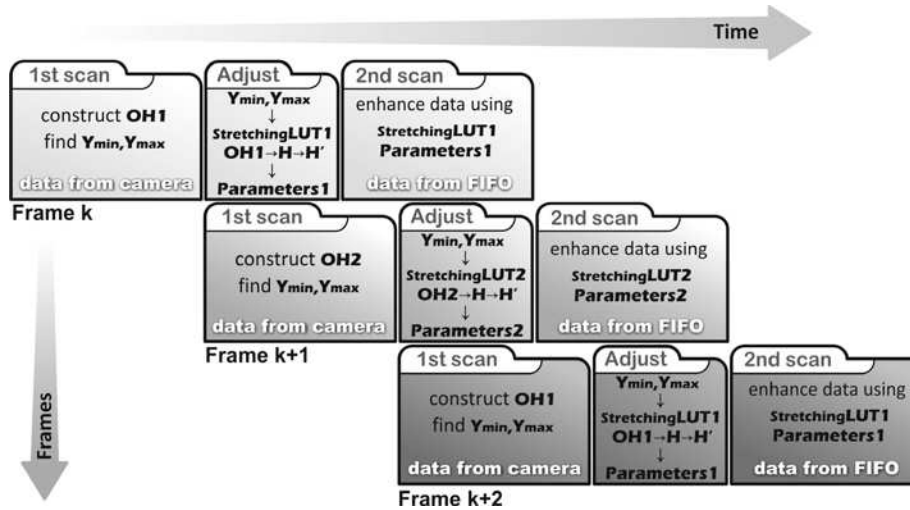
Time

1st scan
construct OH1
find $Y_{min}, Y_{max}$
data from camera
Frame k

Adjust
$Y_{min}, Y_{max}$
↓
StretchingLUT1
OH1→H→H′
↓
Parameters1

2nd scan
enhance data using
StretchingLUT1
Parameters1
data from FIFO

1st scan
construct OH2
find $Y_{min}, Y_{max}$
data from camera
Frame k+1

Adjust
$Y_{min}, Y_{max}$
↓
StretchingLUT2
OH2→H→H′
↓
Parameters2

2nd scan
enhance data using
StretchingLUT2
Parameters2
data from FIFO

1st scan
construct OH1
find $Y_{min}, Y_{max}$
data from camera
Frame k+2

Adjust
$Y_{min}, Y_{max}$
↓
StretchingLUT1
OH1→H→H′
↓
Parameters1

2nd scan
enhance data using
StretchingLUT1
Parameters1
data from FIFO

Frames